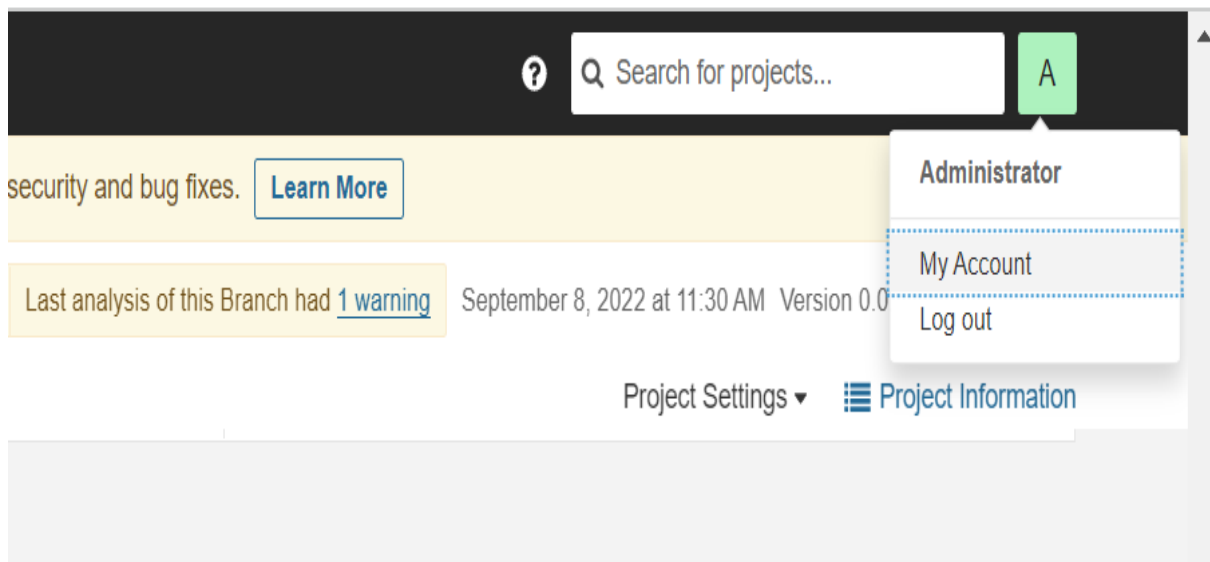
?
Search for projects...
A

security and bug fixes. Learn More

Administrator

My Account

Log out

Last analysis of this Branch had 1 warning September 8, 2022 at 11:30 AM Version 0.0

Project Settings ▾ Project Information